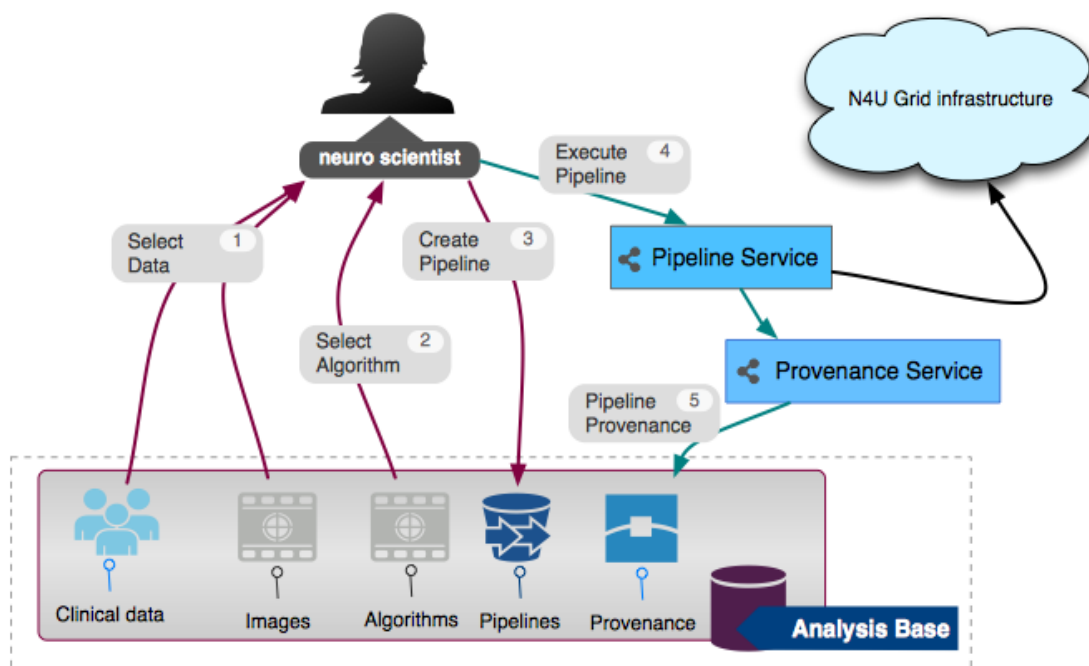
neuro scientist

N4U Grid infrastructure

Execute Pipeline 4

Select Data 1

Create Pipeline 3

Pipeline Service

Select Algorithm 2

Provenance Service

Pipeline Provenance 5

Clinical data

Images

Algorithms

Pipelines

Provenance

Analysis Base